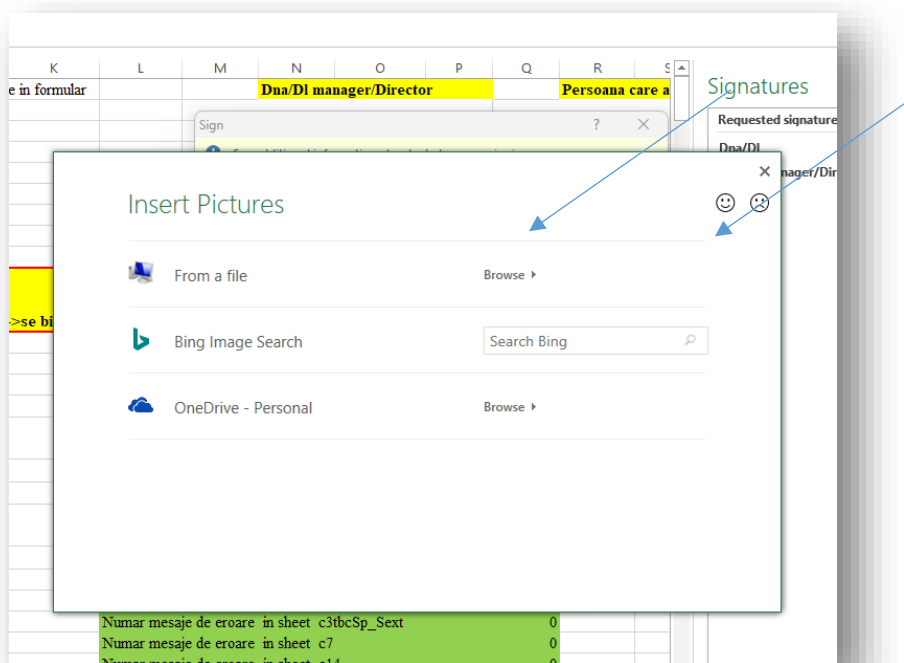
K L M N O P Q R S

e in formular

Dna/Dl manager/Director

Persoana care a

Signatures

Requested signature

Dna/Dl

nager/Dir

Sign ? ✕

>se bi

Insert Pictures

From a file

Browse ▸

Bing Image Search

Search Bing

OneDrive - Personal

Browse ▸

Numar mesaje de eroare in sheet c3tbcSp_Sext 0

Numar mesaje de eroare in sheet c7 0

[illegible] 0